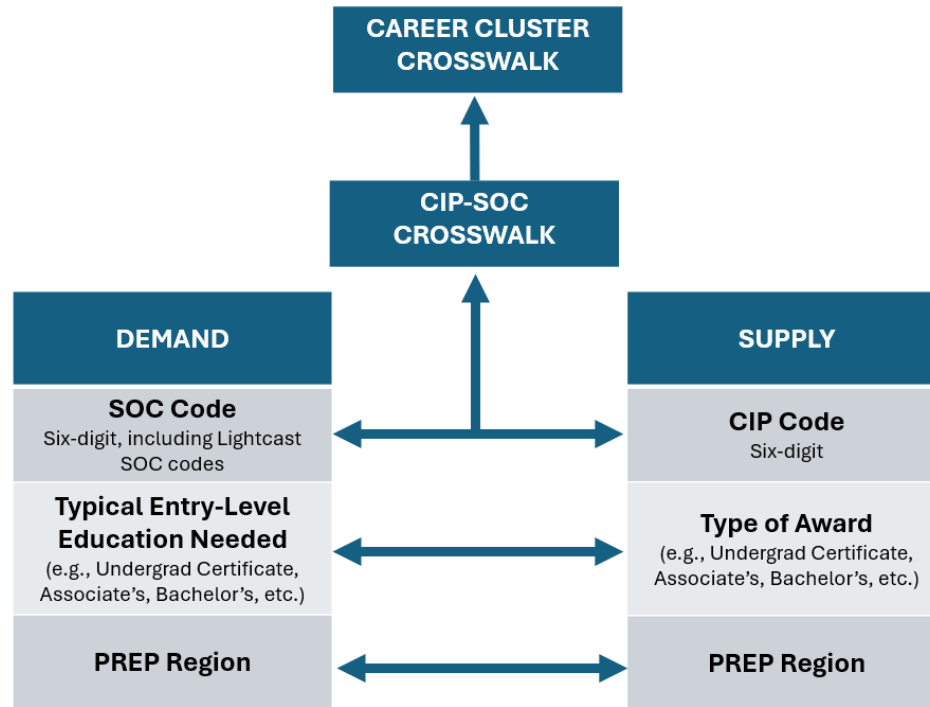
CAREER CLUSTER CROSSWALK

CIP-SOC CROSSWALK

DEMAND

SOC Code
Six-digit, including Lightcast SOC codes

Typical Entry-Level Education Needed
(e.g., Undergrad Certificate, Associate's, Bachelor's, etc.)

PREP Region

SUPPLY

CIP Code
Six-digit

Type of Award
(e.g., Undergrad Certificate, Associate's, Bachelor's, etc.)

PREP Region